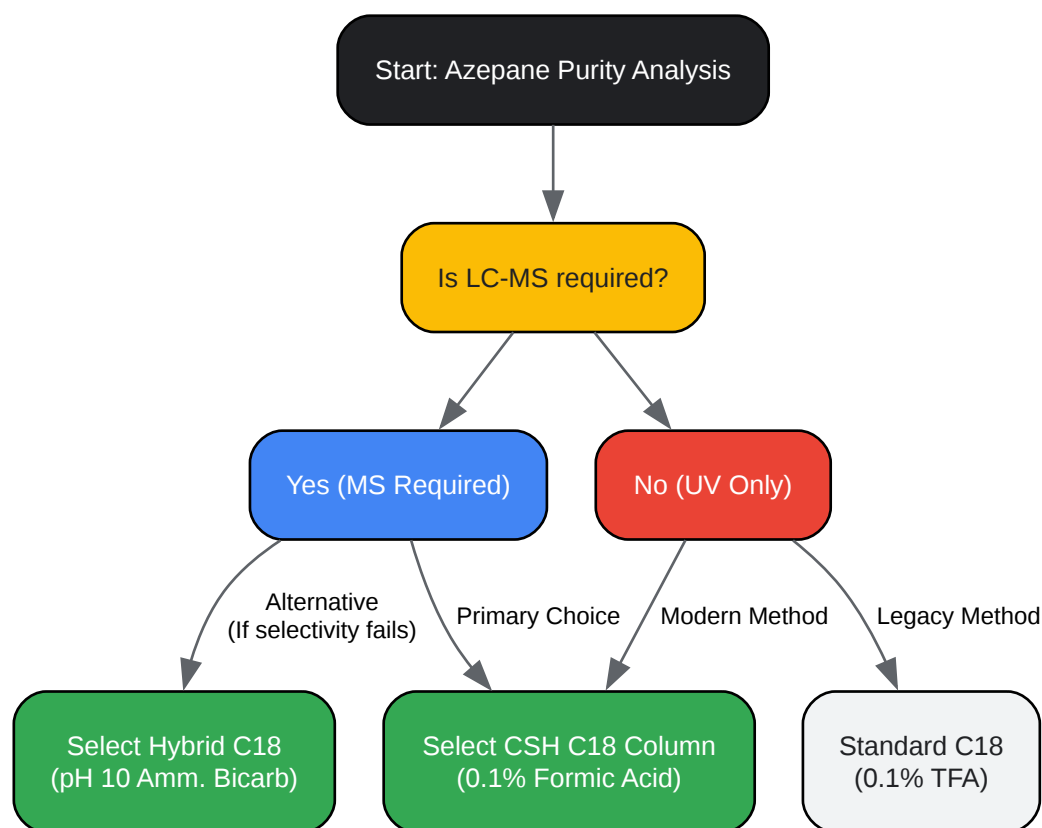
Start: Azepane Purity Analysis

Is LC-MS required?

Yes (MS Required)

No (UV Only)

Alternative
(If selectivity fails)

Primary Choice

Modern Method

Legacy Method

Select Hybrid C18
(pH 10 Amm. Bicarb)

Select CSH C18 Column
(0.1% Formic Acid)

Standard C18
(0.1% TFA)